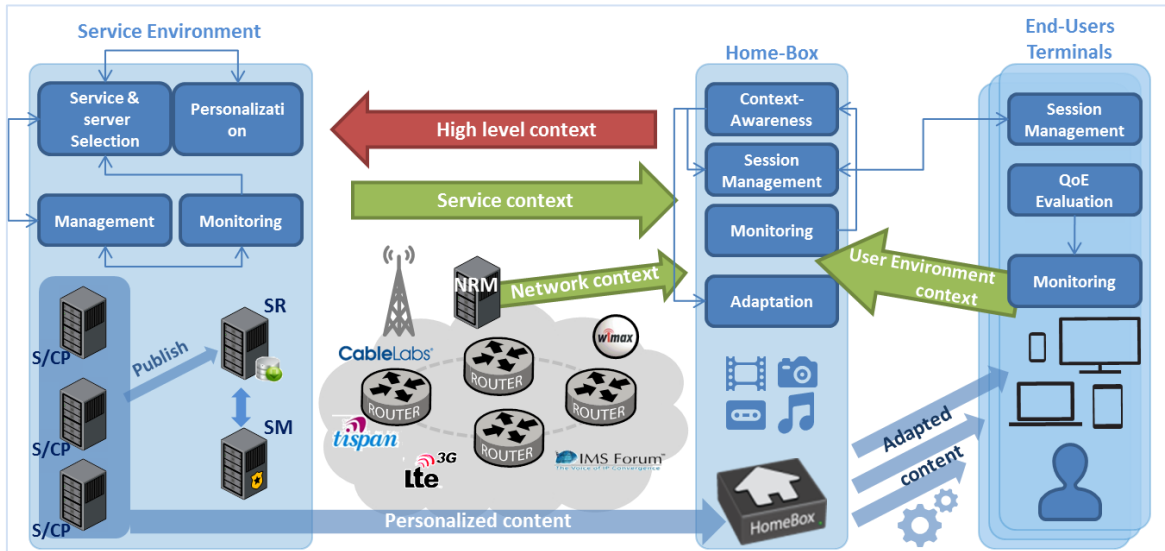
Service Environment

Service & server Selection

Personalization

Management

Monitoring

S/CP

S/CP

S/CP

Publish

SR

SM

High level context

Service context

NRM

Network context

CableLabs

ROUTER

ROUTER

ROUTER

ROUTER

ROUTER

wimax

tispan

3G

lte

IMS Forum
The Voice of IP Convergence

Personalized content

Home-Box

Context-Awareness

Session Management

Monitoring

Adaptation

HomeBox

End-Users Terminals

Session Management

QoE Evaluation

Monitoring

User Environment context

Adapted content